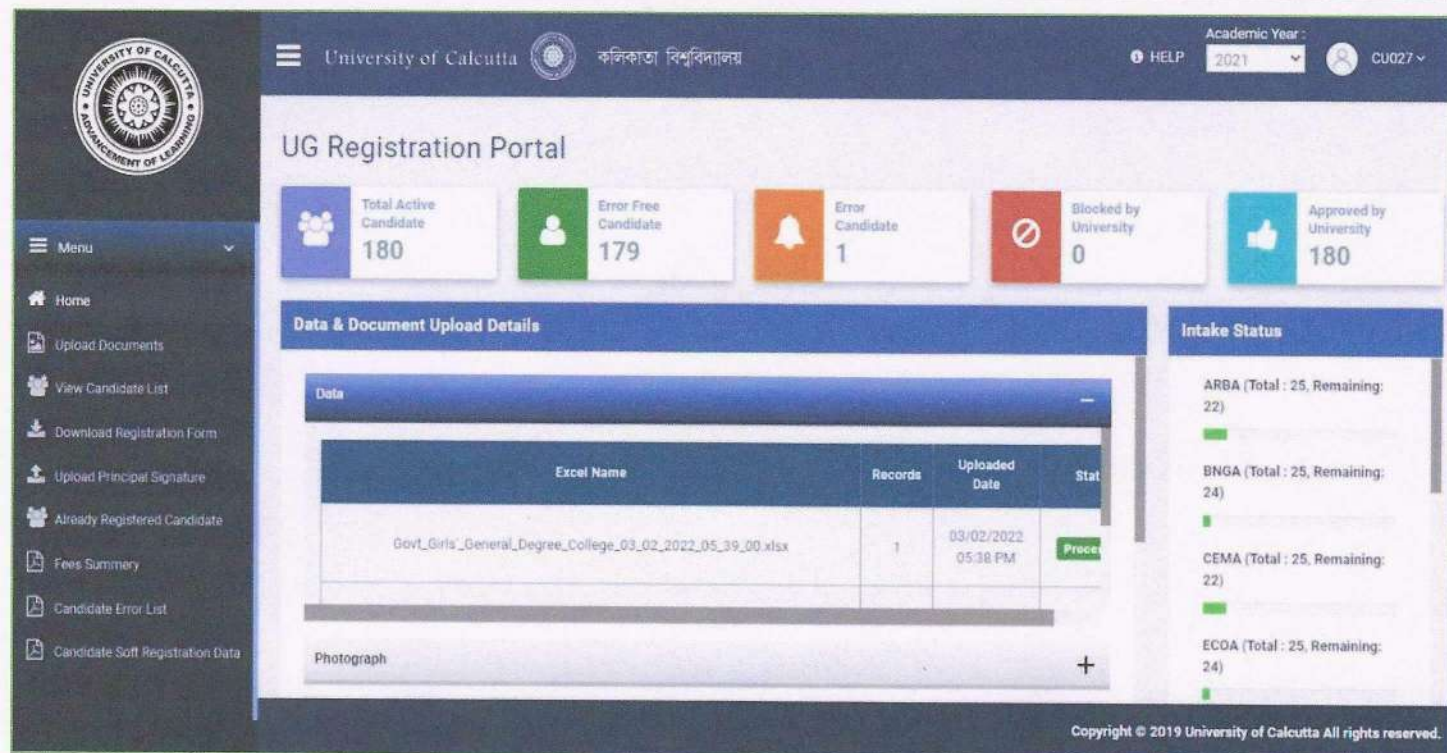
UNIVERSITY OF CALCUTTA
ADVANCEMENT OF LEARNING

University of Calcutta কলিকাতা বিশ্ববিদ্যালয়

HELP Academic Year : 2021 CU027

Menu
Home
Upload Documents
View Candidate List
Download Registration Form
Upload Principal Signature
Already Registered Candidate
Fees Summery
Candidate Error List
Candidate Soft Registration Data

UG Registration Portal

Total Active Candidate 180
Error Free Candidate 179
Error Candidate 1
Blocked by University 0
Approved by University 180

Data & Document Upload Details

Data –

| Excel Name | Records | Uploaded Date | Stat |
|---|---|---|---|
| Govt_Girls'_General_Degree_College_03_02_2022_05_39_00.xlsx | 1 | 03/02/2022 05:38 PM | Proce |

Photograph +

Intake Status

ARBA (Total : 25, Remaining: 22)
BNGA (Total : 25, Remaining: 24)
CEMA (Total : 25, Remaining: 22)
ECOA (Total : 25, Remaining: 24)

Copyright © 2019 University of Calcutta All rights reserved.